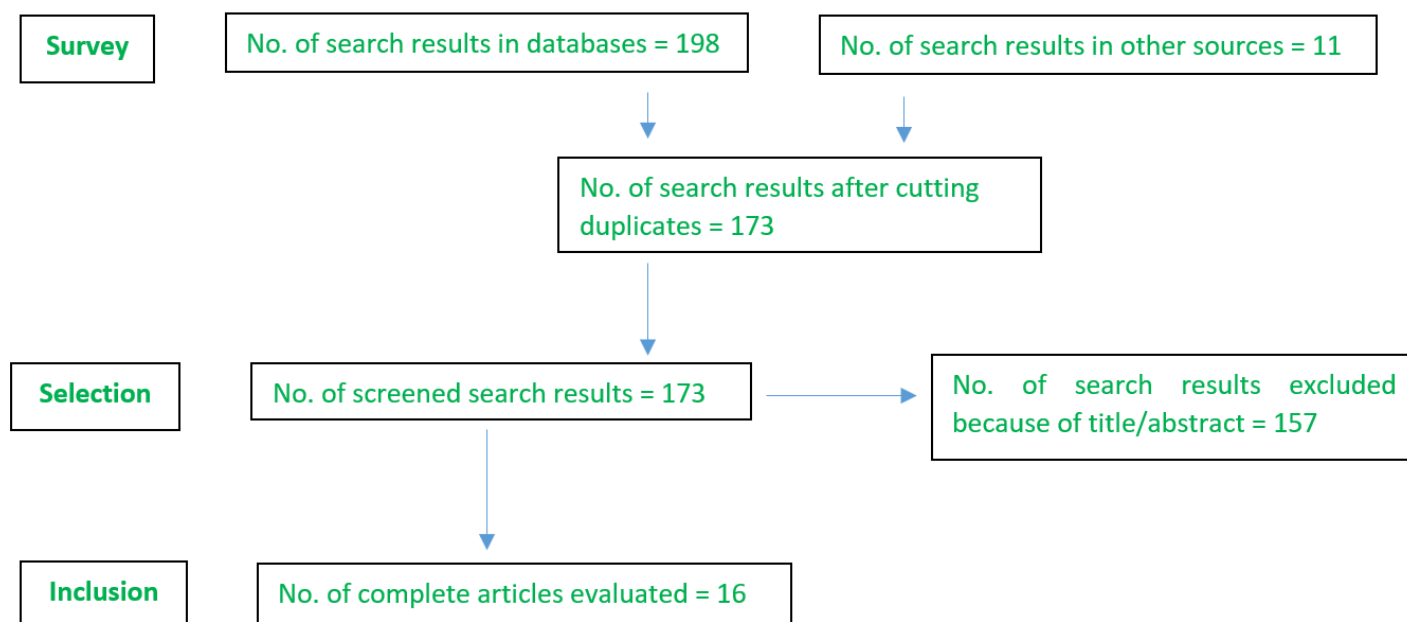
Survey

No. of search results in databases = 198

No. of search results in other sources = 11

No. of search results after cutting duplicates = 173

Selection

No. of screened search results = 173

No. of search results excluded because of title/abstract = 157

Inclusion

No. of complete articles evaluated = 16